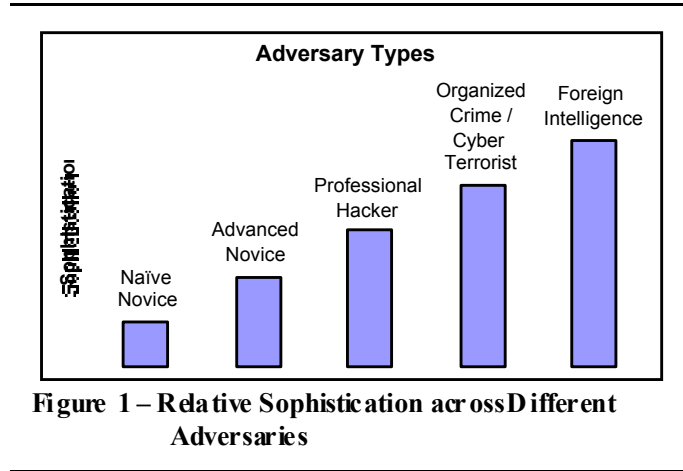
Adversary Types

Sophistication

Naïve Novice

Advanced Novice

Professional Hacker

Organized Crime / Cyber Terrorist

Foreign Intelligence

Figure 1 – Relative Sophistication acrossDifferent Adversaries